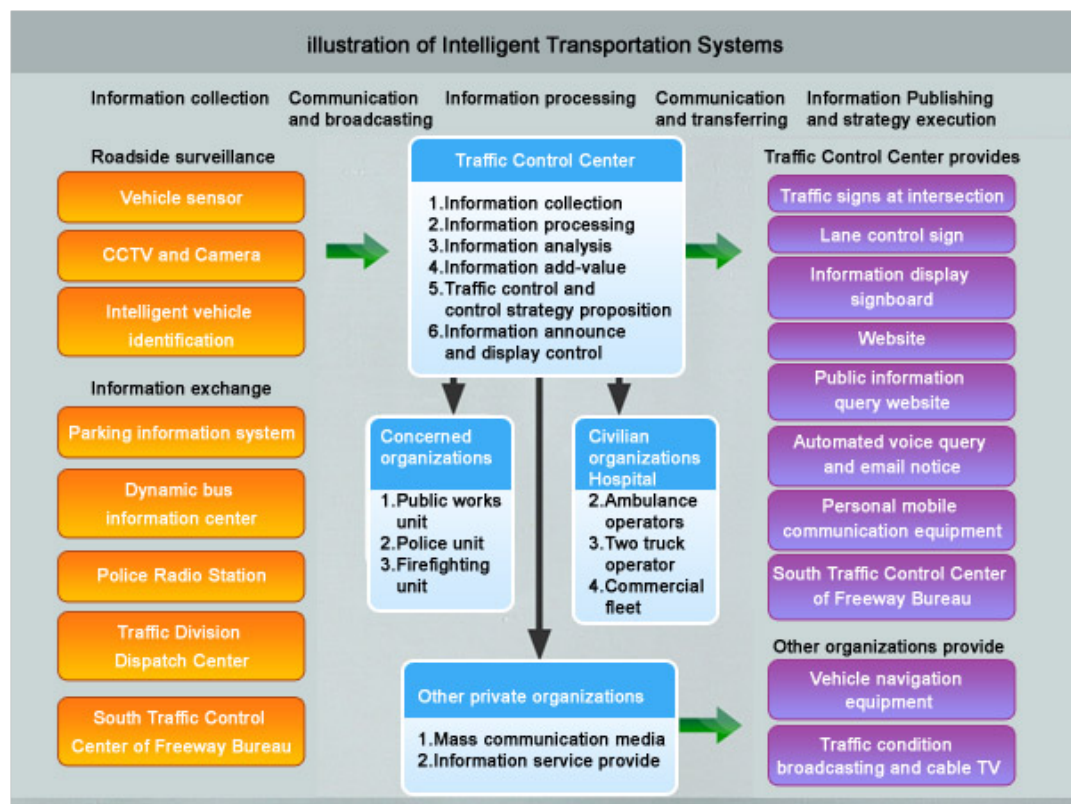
illustration of Intelligent Transportation Systems

Information collection

Communication and broadcasting

Information processing

Communication and transferring

Information Publishing and strategy execution

Roadside surveillance

Vehicle sensor

CCTV and Camera

Intelligent vehicle identification

Information exchange

Parking information system

Dynamic bus information center

Police Radio Station

Traffic Division Dispatch Center

South Traffic Control Center of Freeway Bureau

Traffic Control Center

1.Information collection
2.Information processing
3.Information analysis
4.Information add-value
5.Traffic control and control strategy proposition
6.Information announce and display control

Concerned organizations

1.Public works unit
2.Police unit
3.Firefighting unit

Civilian organizations Hospital

2.Ambulance operators
3.Two truck operator
4.Commercial fleet

Other private organizations

1.Mass communication media
2.Information service provide

Traffic Control Center provides

Traffic signs at intersection

Lane control sign

Information display signboard

Website

Public information query website

Automated voice query and email notice

Personal mobile communication equipment

South Traffic Control Center of Freeway Bureau

Other organizations provide

Vehicle navigation equipment

Traffic condition broadcasting and cable TV